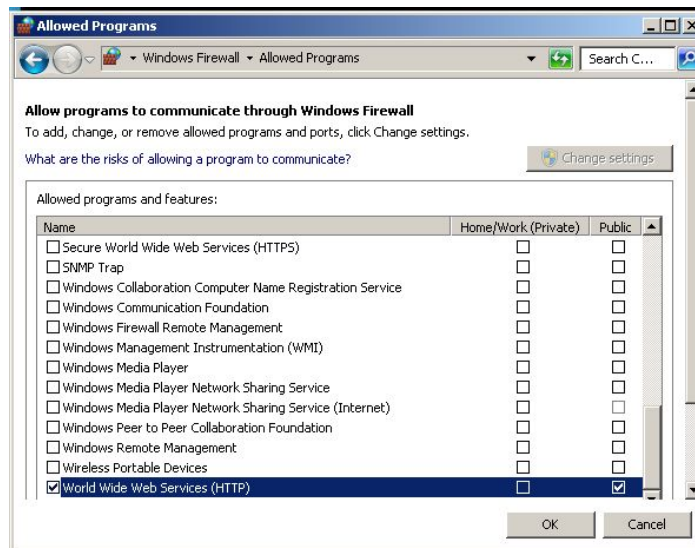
Allowed Programs

Windows Firewall ▸ Allowed Programs

Search C...

Allow programs to communicate through Windows Firewall

To add, change, or remove allowed programs and ports, click Change settings.

What are the risks of allowing a program to communicate?

Change settings

Allowed programs and features:

| Name | Home/Work (Private) | Public |
|---|---|---|
| ☐ Secure World Wide Web Services (HTTPS) | ☐ | ☐ |
| ☐ SNMP Trap | ☐ | ☐ |
| ☐ Windows Collaboration Computer Name Registration Service | ☐ | ☐ |
| ☐ Windows Communication Foundation | ☐ | ☐ |
| ☐ Windows Firewall Remote Management | ☐ | ☐ |
| ☐ Windows Management Instrumentation (WMI) | ☐ | ☐ |
| ☐ Windows Media Player | ☐ | ☐ |
| ☐ Windows Media Player Network Sharing Service | ☐ | ☐ |
| ☐ Windows Media Player Network Sharing Service (Internet) | ☐ | ☐ |
| ☐ Windows Peer to Peer Collaboration Foundation | ☐ | ☐ |
| ☐ Windows Remote Management | ☐ | ☐ |
| ☐ Wireless Portable Devices | ☐ | ☐ |
| ☑ World Wide Web Services (HTTP) | ☐ | ☑ |

OK Cancel